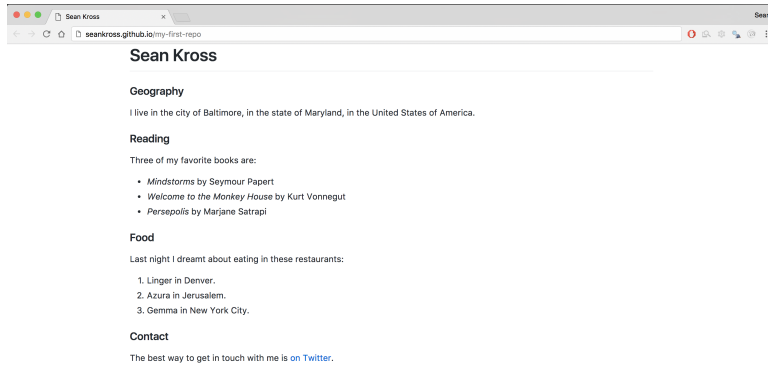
Sean Kross ×

Sean

seankross.github.io/my-first-repo

Sean Kross

Geography

I live in the city of Baltimore, in the state of Maryland, in the United States of America.

Reading

Three of my favorite books are:

- Mindstorms by Seymour Papert
- Welcome to the Monkey House by Kurt Vonnegut
- Persepolis by Marjane Satrapi

Food

Last night I dreamt about eating in these restaurants:

1. Linger in Denver.
2. Azura in Jerusalem.
3. Gemma in New York City.

Contact

The best way to get in touch with me is on Twitter.